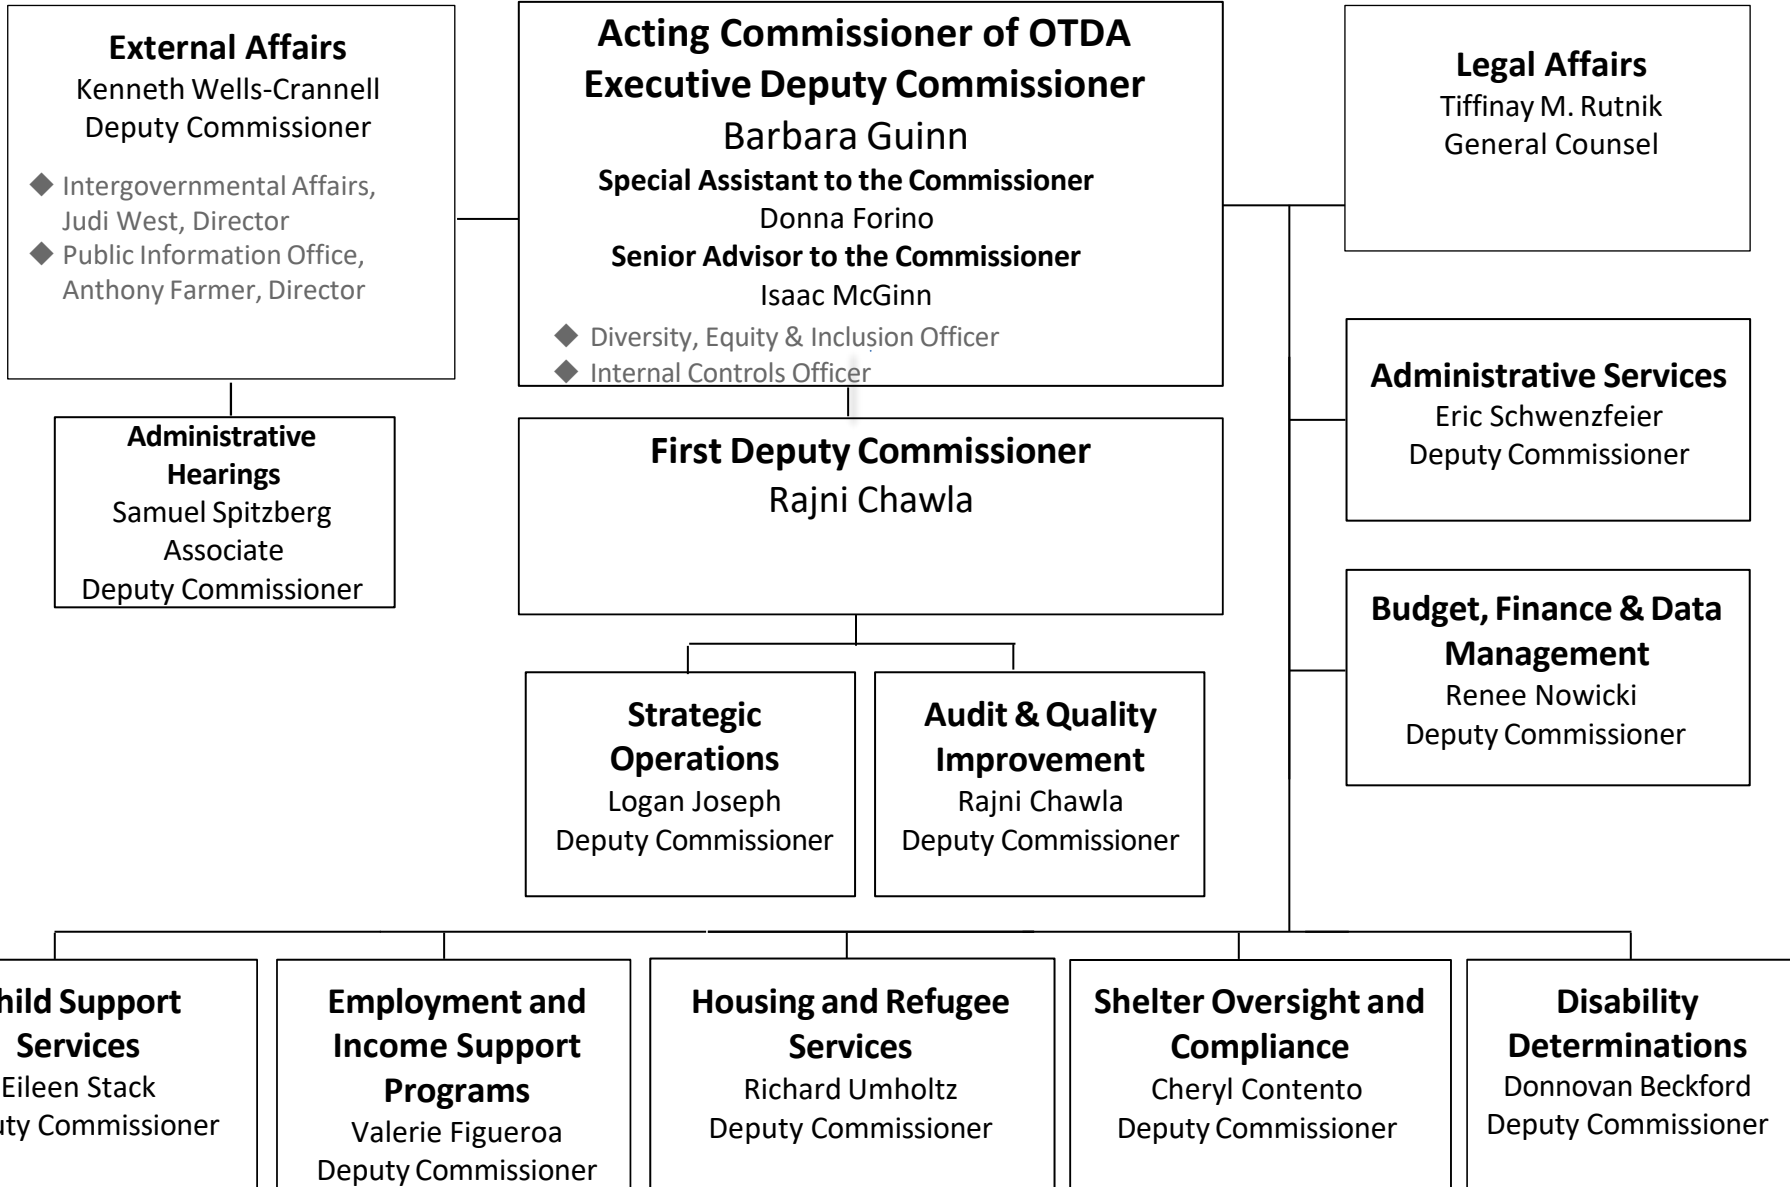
External Affairs
Kenneth Wells-Crannell
Deputy Commissioner

◆ Intergovernmental Affairs, Judi West, Director
◆ Public Information Office, Anthony Farmer, Director

Acting Commissioner of OTDA
Executive Deputy Commissioner
Barbara Guinn
Special Assistant to the Commissioner
Donna Forino
Senior Advisor to the Commissioner
Isaac McGinn
◆ Diversity, Equity & Inclusion Officer
◆ Internal Controls Officer

Legal Affairs
Tiffinay M. Rutnik
General Counsel

Administrative Hearings
Samuel Spitzberg
Associate
Deputy Commissioner

First Deputy Commissioner
Rajni Chawla

Administrative Services
Eric Schwenzfeier
Deputy Commissioner

Budget, Finance & Data Management
Renee Nowicki
Deputy Commissioner

Strategic Operations
Logan Joseph
Deputy Commissioner

Audit & Quality Improvement
Rajni Chawla
Deputy Commissioner

hild Support Services
Eileen Stack
uty Commissioner

Employment and Income Support Programs
Valerie Figueroa
Deputy Commissioner

Housing and Refugee Services
Richard Umholtz
Deputy Commissioner

Shelter Oversight and Compliance
Cheryl Contento
Deputy Commissioner

Disability Determinations
Donnovan Beckford
Deputy Commissioner